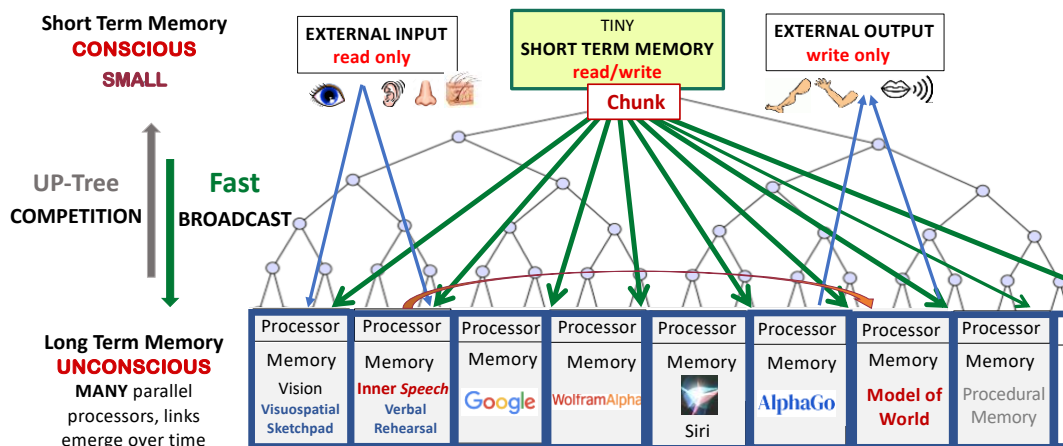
Short Term Memory
CONSCIOUS
SMALL

EXTERNAL INPUT
read only

TINY
SHORT TERM MEMORY
read/write

EXTERNAL OUTPUT
write only

Chunk

UP-Tree
COMPETITION

Fast
BROADCAST

Long Term Memory
UNCONSCIOUS
MANY parallel processors, links emerge over time

| Processor | Processor | Processor | Processor | Processor | Processor | Processor | Processor |
|---|---|---|---|---|---|---|---|
| Memory | Memory | Memory | Memory | Memory | Memory | Memory | Memory |
| Vision Visuospatial Sketchpad | Inner Speech Verbal Rehearsal | Google | WolframAlpha | Siri | AlphaGo | Model of World | Procedural Memory |